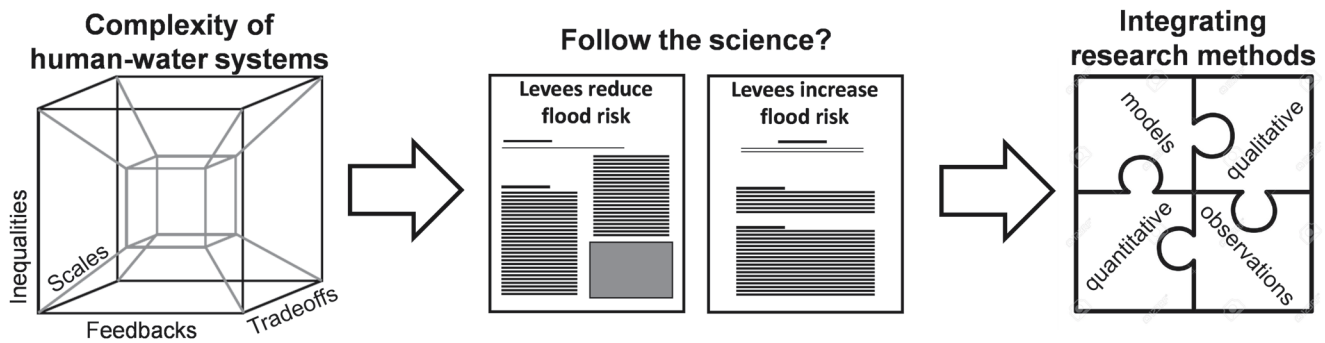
Complexity of human-water systems

Inequalities

Scales

Feedbacks

Tradeoffs

Follow the science?

Levees reduce flood risk

Levees increase flood risk

Integrating research methods

models

qualitative

quantitative

observations